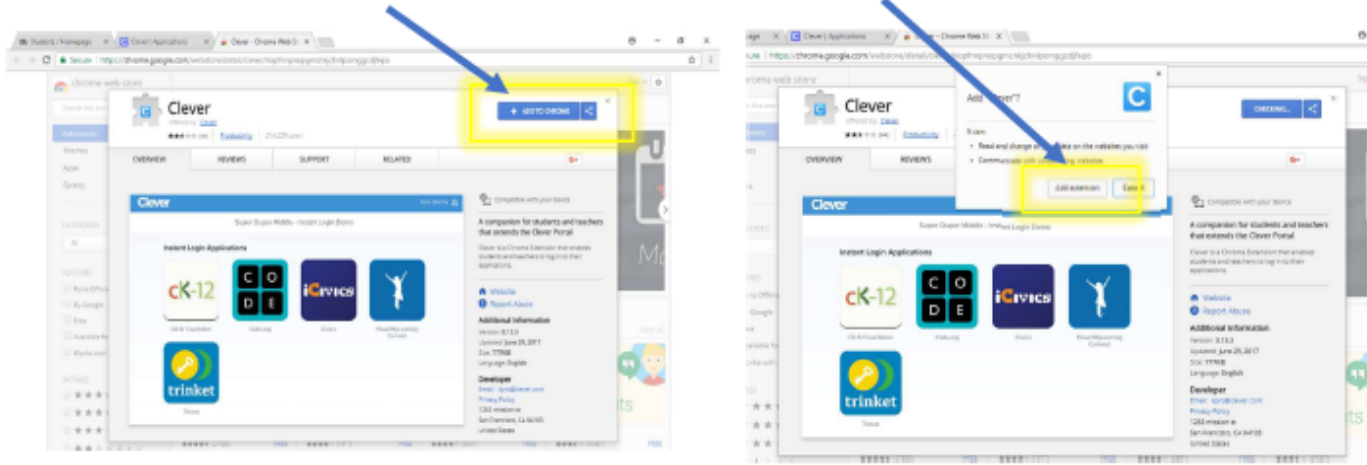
Students | Homepage
Clever | Applications
Clever - Chrome Web St
Secure https://chrome.google.com/webstore/detail/clever/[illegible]
chrome web store
Clever
offered by: Clever
Productivity
+ ADD TO CHROME
OVERVIEW
REVIEWS
SUPPORT
RELATED
Clever
Super Duper Mobile - Instant Login Demo
Instant Login Applications
cK-12
C O D E
iCivics
trinket
Compatible with your device
A companion for students and teachers that extends the Clever Portal
Website
Report Abuse
Additional Information
Version: 0.7.0.3
Updated: June 29, 2017
Size: 777KiB
Language: English
Developer
Email: tpm@clever.com
Privacy Policy
1263 mission st
San Francisco, CA 94103
United States

Clever | Applications
Clever - Chrome Web St
https://chrome.google.com/webstore/detail/clever/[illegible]
Clever
offered by: Clever
Productivity
Add "Clever"?
It can:
Read and change all your data on the websites you visit
Communicate with cooperating websites
Add extension
Cancel
CHECKING...
OVERVIEW
REVIEWS
Clever
Super Duper Mobile - Instant Login Demo
Instant Login Applications
cK-12
C O D E
iCivics
trinket
Compatible with your device
A companion for students and teachers that extends the Clever Portal
Clever is a Chrome Extension that enables students and teachers to log in to their applications.
Website
Report Abuse
Additional Information
Version: 0.7.0.3
Updated: June 29, 2017
Size: 777KiB
Language: English
Developer
Email: tpm@clever.com
Privacy Policy
1263 mission st
San Francisco, CA 94103
United States